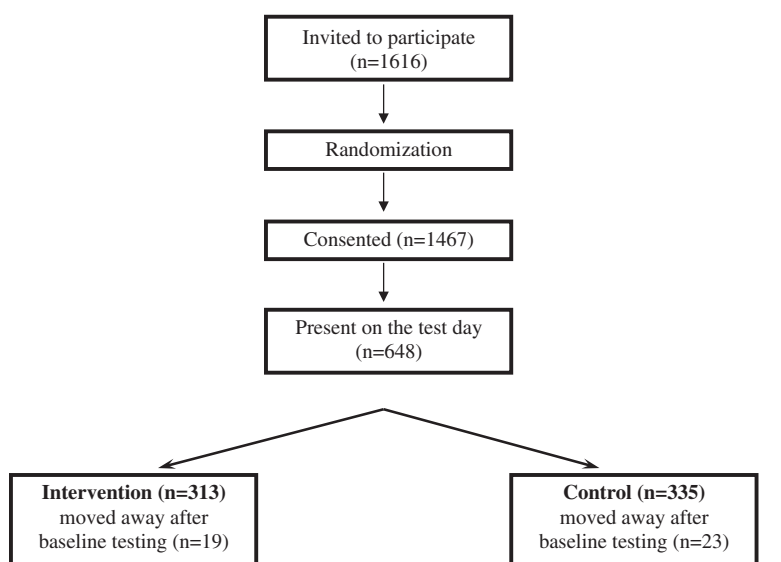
Invited to participate (n=1616)

Randomization

Consented (n=1467)

Present on the test day (n=648)

**Intervention (n=313)** moved away after baseline testing (n=19)

**Control (n=335)** moved away after baseline testing (n=23)